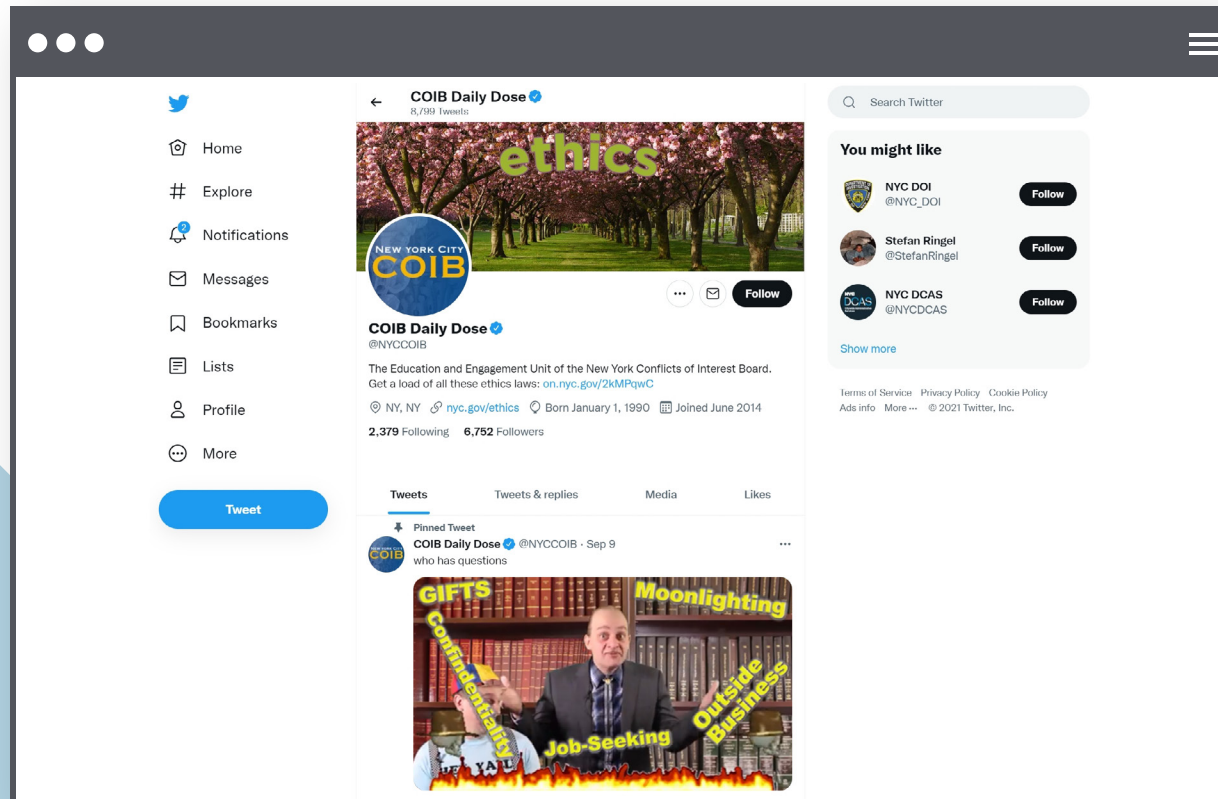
Home

Explore

2 Notifications

Messages

Bookmarks

Lists

Profile

More

Tweet

COIB Daily Dose
8,799 Tweets

ethics

NEW YORK CITY COIB

Follow

COIB Daily Dose
@NYCCOIB

The Education and Engagement Unit of the New York Conflicts of Interest Board. Get a load of all these ethics laws: on.nyc.gov/2kMPqwC

NY, NY nyc.gov/ethics Born January 1, 1990 Joined June 2014

2,379 Following 6,752 Followers

Tweets Tweets & replies Media Likes

Pinned Tweet
COIB Daily Dose @NYCCOIB · Sep 9
who has questions

GIFTS Moonlighting Confindentiality Outside Business Job-Seeking

Search Twitter

You might like

NYC DOI
@NYC_DOI
Follow

Stefan Ringel
@StefanRingel
Follow

NYC DCAS
@NYCDCAS
Follow

Show more

Terms of Service Privacy Policy Cookie Policy Ads info More ··· © 2021 Twitter, Inc.